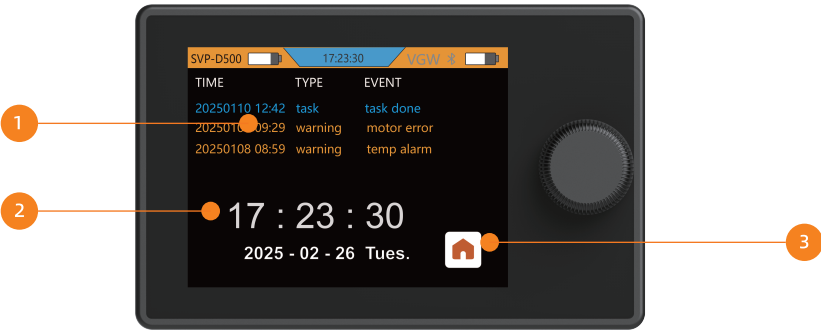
SVP-D500 17:23:30 VGW

| TIME | TYPE | EVENT |
|---|---|---|
| 20250110 12:42 | task | task done |
| 202501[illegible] 09:29 | warning | motor error |
| 20250108 08:59 | warning | temp alarm |

17 : 23 : 30

2025 - 02 - 26 Tues.

1

2

3